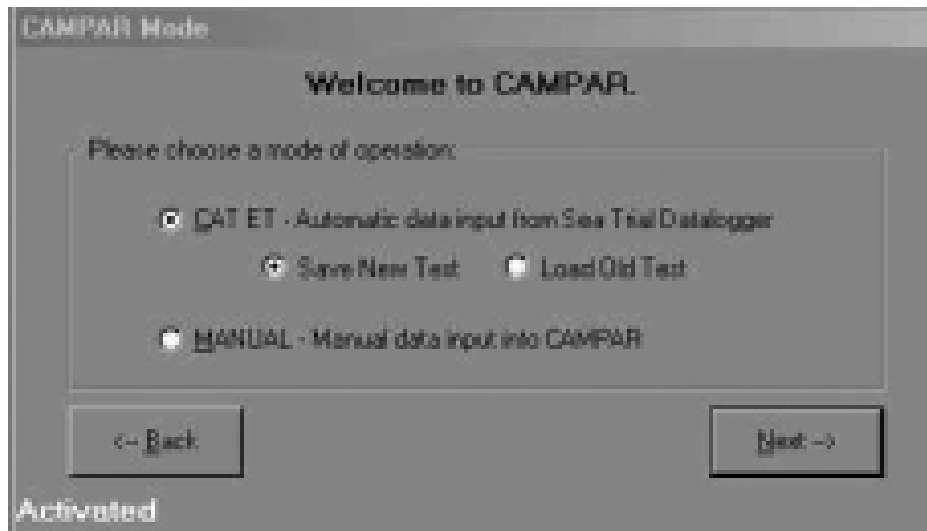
CAMPAR Mode

Welcome to CAMPAR.

Please choose a mode of operation:

CAT ET - Automatic data input from Sea Trial Datalogger

Save New Test

Load Old Test

MANUAL - Manual data input into CAMPAR

<-- Back

Next -->

Activated